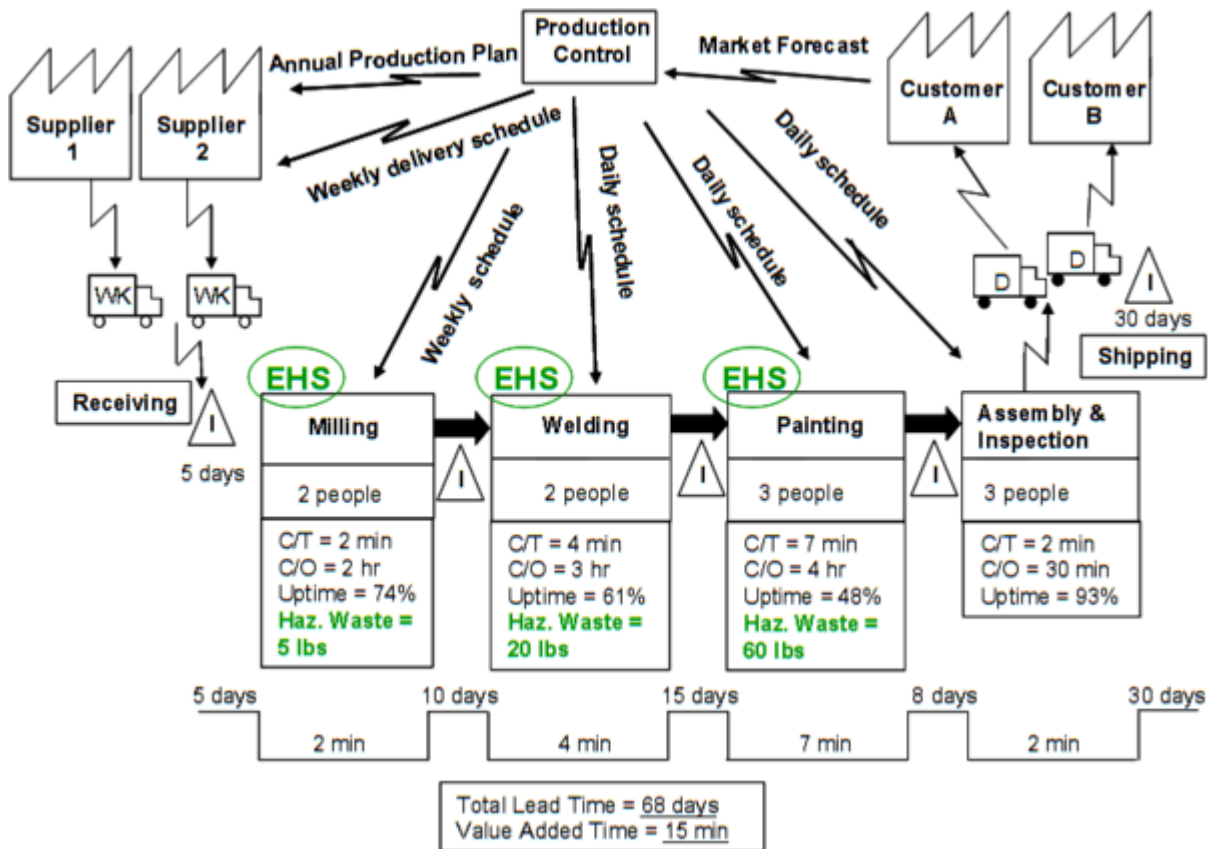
Production Control

Annual Production Plan

Market Forecast

Supplier 1

Supplier 2

Customer A

Customer B

Weekly delivery schedule

Weekly schedule

Daily schedule

Daily schedule

Daily schedule

WK

WK

D

D

I

30 days

Shipping

Receiving

I

5 days

EHS

EHS

EHS

Milling

2 people

C/T = 2 min
C/O = 2 hr
Uptime = 74%
Haz. Waste = 5 lbs

I

Welding

2 people

C/T = 4 min
C/O = 3 hr
Uptime = 61%
Haz. Waste = 20 lbs

I

Painting

3 people

C/T = 7 min
C/O = 4 hr
Uptime = 48%
Haz. Waste = 60 lbs

I

Assembly & Inspection

3 people

C/T = 2 min
C/O = 30 min
Uptime = 93%

5 days

10 days

15 days

8 days

30 days

2 min

4 min

7 min

2 min

Total Lead Time = 68 days
Value Added Time = 15 min